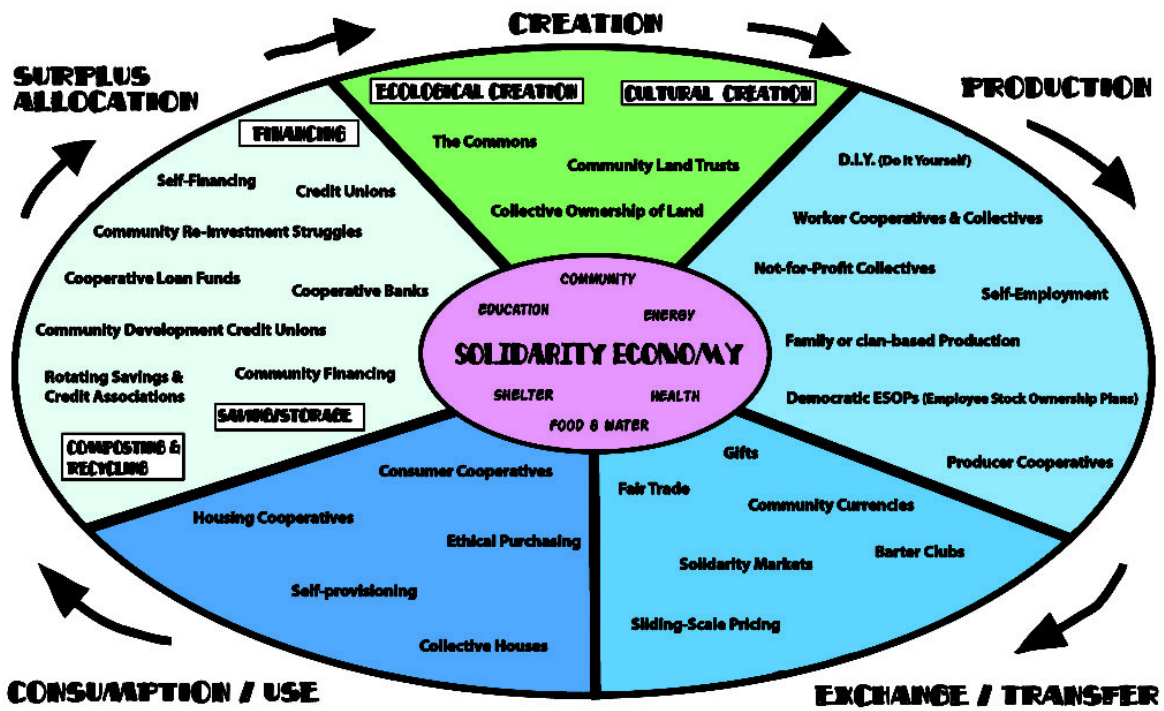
CREATION

SURPLUS ALLOCATION

PRODUCTION

ECOLOGICAL CREATION

CULTURAL CREATION

The Commons

Community Land Trusts

Collective Ownership of Land

FINANCING

Self-Financing

Credit Unions

Community Re-Investment Struggles

Cooperative Loan Funds

Cooperative Banks

Community Development Credit Unions

Rotating Savings & Credit Associations

Community Financing

SAVING/STORAGE

COMPOSTING & RECYCLING

D.I.Y. (Do It Yourself)

Worker Cooperatives & Collectives

Not-for-Profit Collectives

Self-Employment

Family or clan-based Production

Democratic ESOPs (Employee Stock Ownership Plans)

Producer Cooperatives

COMMUNITY

EDUCATION

ENERGY

SOLIDARITY ECONOMY

SHELTER

HEALTH

FOOD & WATER

Consumer Cooperatives

Housing Cooperatives

Ethical Purchasing

Self-provisioning

Collective Houses

Gifts

Fair Trade

Community Currencies

Barter Clubs

Solidarity Markets

Sliding-Scale Pricing

CONSUMPTION / USE

EXCHANGE / TRANSFER